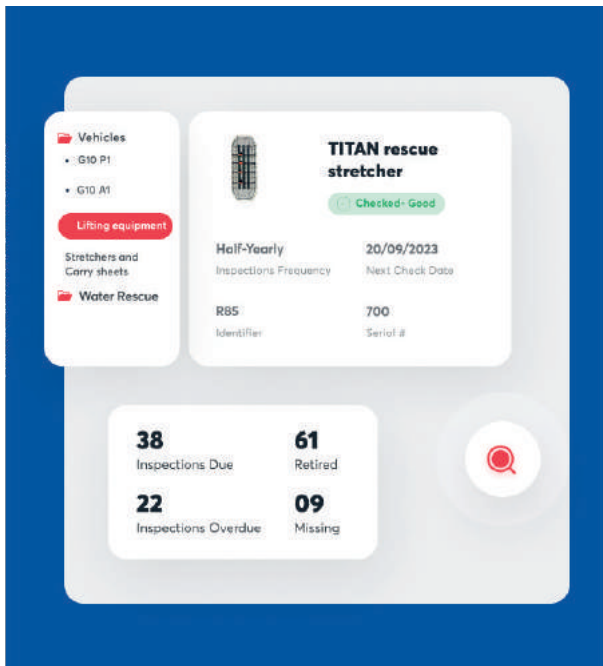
Vehicles
• G10 P1
• G10 A1
Lifting equipment
Stretchers and Carry sheets
Water Rescue

TITAN rescue stretcher
Checked- Good

Half-Yearly
Inspections Frequency

20/09/2023
Next Check Date

R85
Identifier

700
Serial #

38
Inspections Due

61
Retired

22
Inspections Overdue

09
Missing